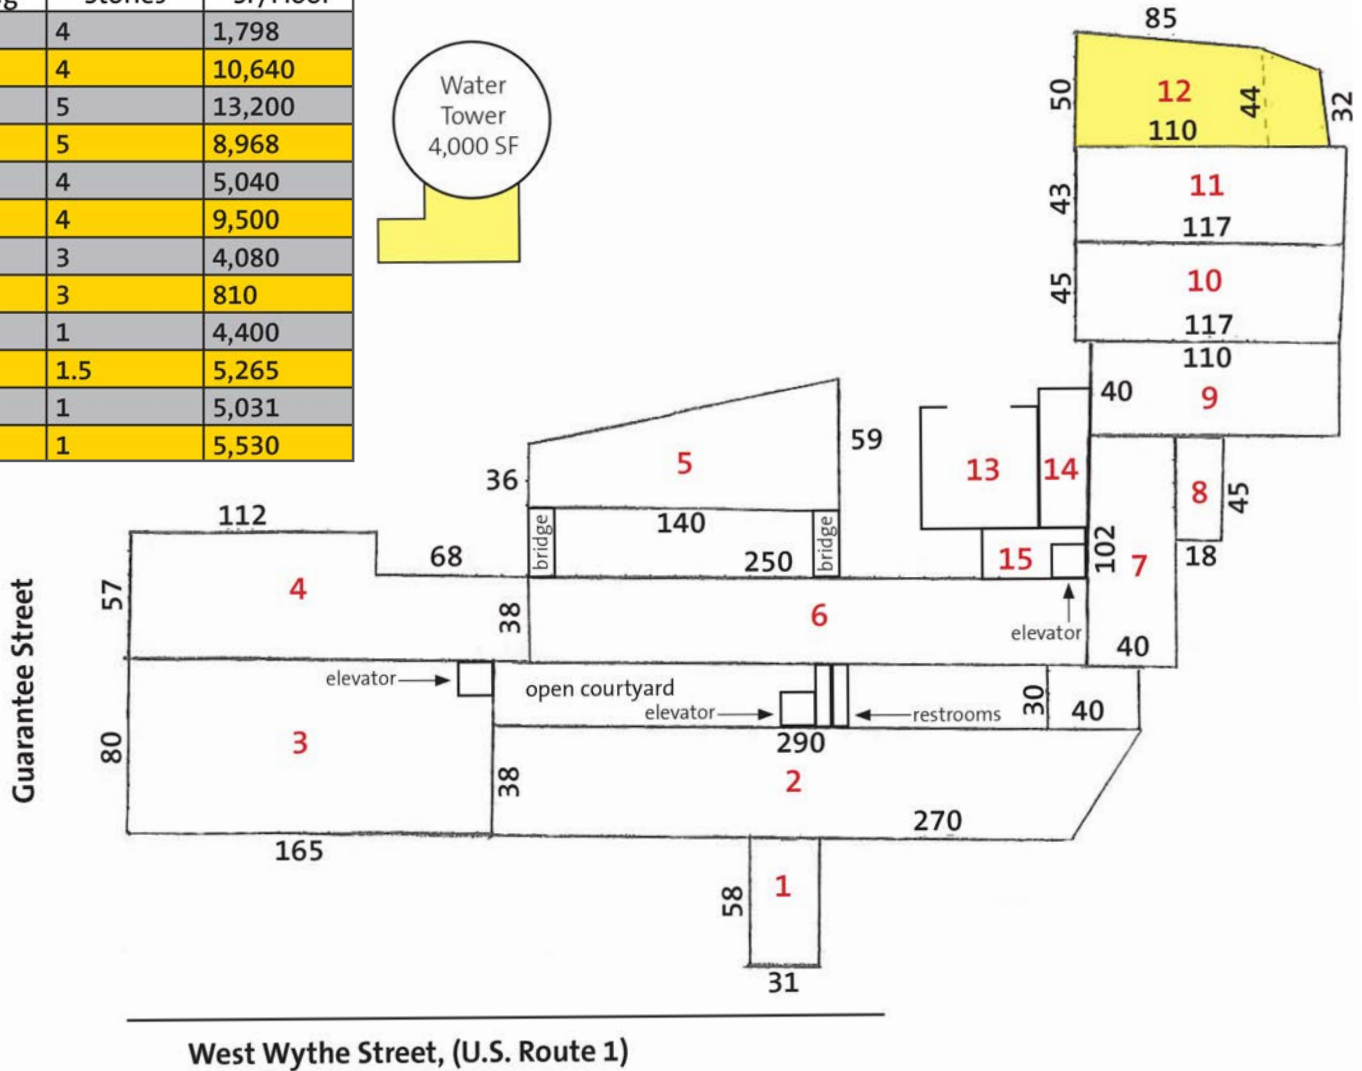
| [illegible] | Stories | SF/Floor |
|---|---|---|
| | 4 | 1,798 |
| | 4 | 10,640 |
| | 5 | 13,200 |
| | 5 | 8,968 |
| | 4 | 5,040 |
| | 4 | 9,500 |
| | 3 | 4,080 |
| | 3 | 810 |
| | 1 | 4,400 |
| | 1.5 | 5,265 |
| | 1 | 5,031 |
| | 1 | 5,530 |

Water Tower 4,000 SF

85
50
12
44
32
110
43
11
117
45
10
117
110
40
9
59
5
36
13
14
8
45
140
bridge
bridge
112
68
250
15
102
7
18
57
4
38
6
elevator
40
elevator
open courtyard
elevator
restrooms
30
40
80
3
38
290
2
270
165
58
1
31

Guarantee Street

West Wythe Street, (U.S. Route 1)